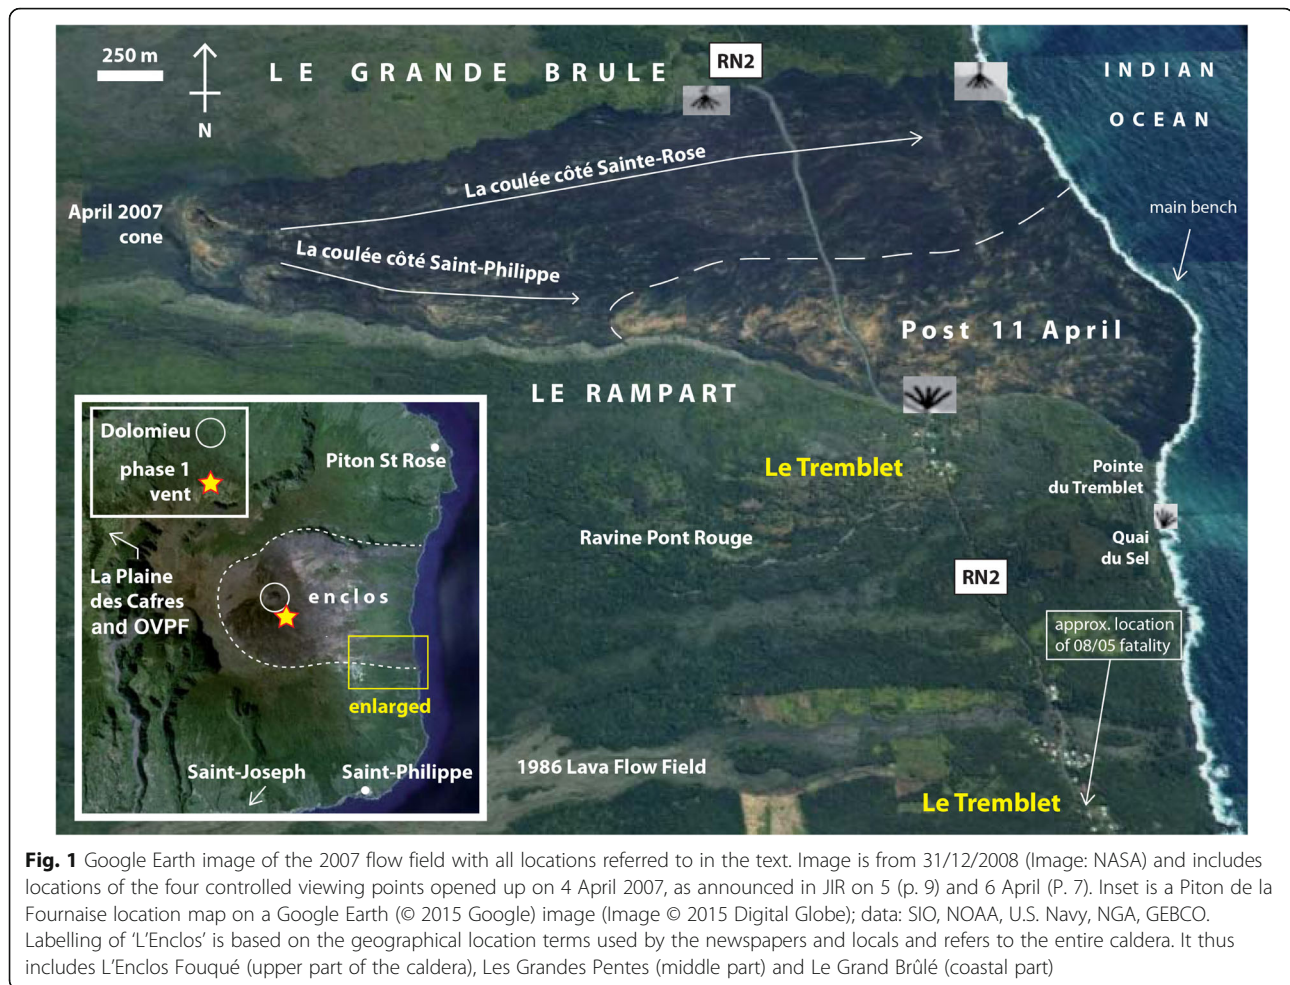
250 m

N

L E G R A N D E B R U L E

RN2

I N D I A N

O C E A N

April 2007 cone

La coulée côté Sainte-Rose

La coulée côté Saint-Philippe

main bench

Post 11 April

LE RAMPART

Dolomieu

phase 1 vent

Piton St Rose

La Plaine des Cafres and OVPF

enclos

enlarged

Saint-Joseph

Saint-Philippe

Le Tremblet

Pointe du Tremblet

Quai du Sel

Ravine Pont Rouge

RN2

approx. location of 08/05 fatality

1986 Lava Flow Field

Le Tremblet

**Fig. 1** Google Earth image of the 2007 flow field with all locations referred to in the text. Image is from 31/12/2008 (Image: NASA) and includes locations of the four controlled viewing points opened up on 4 April 2007, as announced in JIR on 5 (p. 9) and 6 April (P. 7). Inset is a Piton de la Fournaise location map on a Google Earth (© 2015 Google) image (Image © 2015 Digital Globe); data: SIO, NOAA, U.S. Navy, NGA, GEBCO. Labelling of 'L'Enclos' is based on the geographical location terms used by the newspapers and locals and refers to the entire caldera. It thus includes L'Enclos Fouqué (upper part of the caldera), Les Grandes Pentes (middle part) and Le Grand Brûlé (coastal part)